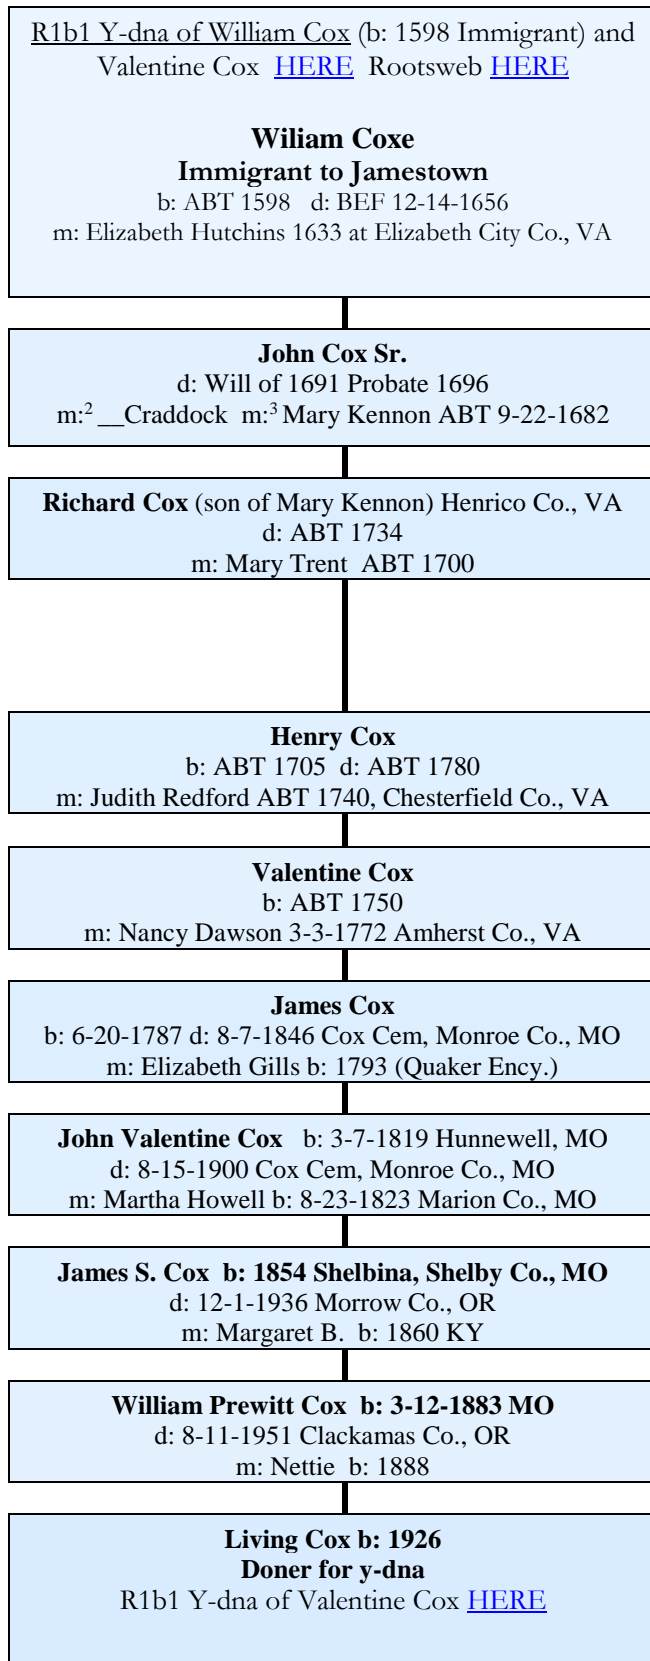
R1b1 Y-dna of William Cox (b: 1598 Immigrant) and Valentine Cox HERE Rootsweb HERE

**Wiliam Coxe**
**Immigrant to Jamestown**
b: ABT 1598 d: BEF 12-14-1656
m: Elizabeth Hutchins 1633 at Elizabeth City Co., VA

**John Cox Sr.**
d: Will of 1691 Probate 1696
m:$^2$ __Craddock m:$^3$ Mary Kennon ABT 9-22-1682

**Richard Cox** (son of Mary Kennon) Henrico Co., VA
d: ABT 1734
m: Mary Trent ABT 1700

**Henry Cox**
b: ABT 1705 d: ABT 1780
m: Judith Redford ABT 1740, Chesterfield Co., VA

**Valentine Cox**
b: ABT 1750
m: Nancy Dawson 3-3-1772 Amherst Co., VA

**James Cox**
b: 6-20-1787 d: 8-7-1846 Cox Cem, Monroe Co., MO
m: Elizabeth Gills b: 1793 (Quaker Ency.)

**John Valentine Cox** b: 3-7-1819 Hunnewell, MO
d: 8-15-1900 Cox Cem, Monroe Co., MO
m: Martha Howell b: 8-23-1823 Marion Co., MO

**James S. Cox b: 1854 Shelbina, Shelby Co., MO**
d: 12-1-1936 Morrow Co., OR
m: Margaret B. b: 1860 KY

**William Prewitt Cox b: 3-12-1883 MO**
d: 8-11-1951 Clackamas Co., OR
m: Nettie b: 1888

**Living Cox b: 1926**
**Doner for y-dna**
R1b1 Y-dna of Valentine Cox HERE